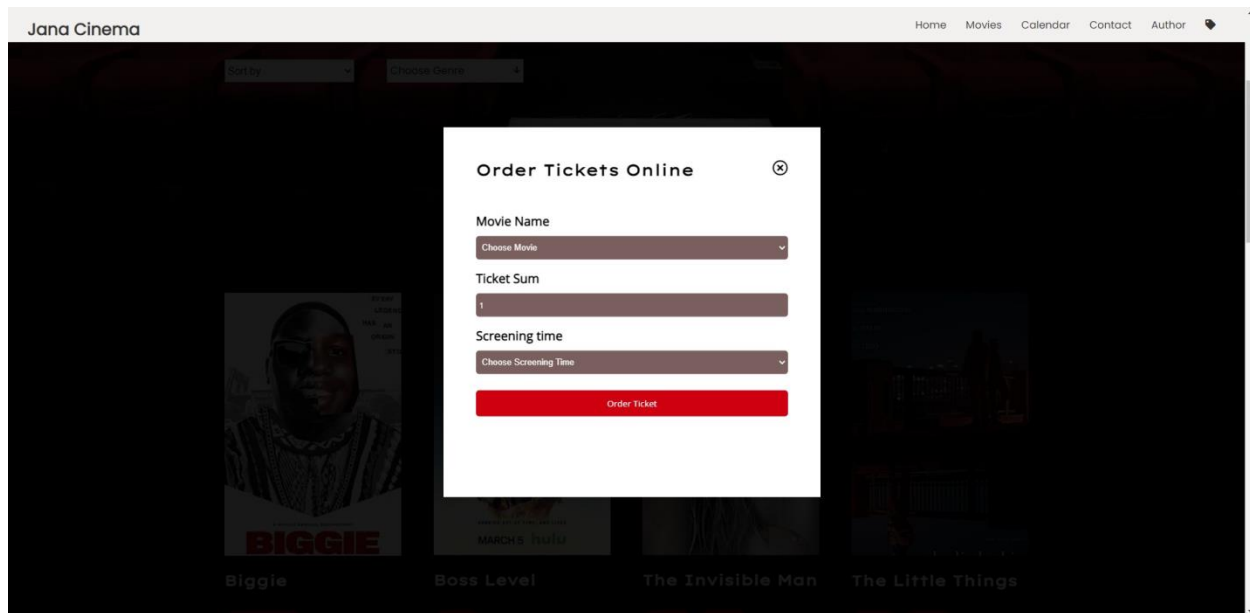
Jana Cinema

Home Movies Calendar Contact Author

Sort by

Choose Genre

Order Tickets Online

Movie Name

Choose Movie

Ticket Sum

1

Screening time

Choose Screening Time

Order Ticket

BIGGIE

MARCH 5 hulu

Biggie

Boss Level

The Invisible Man

The Little Things